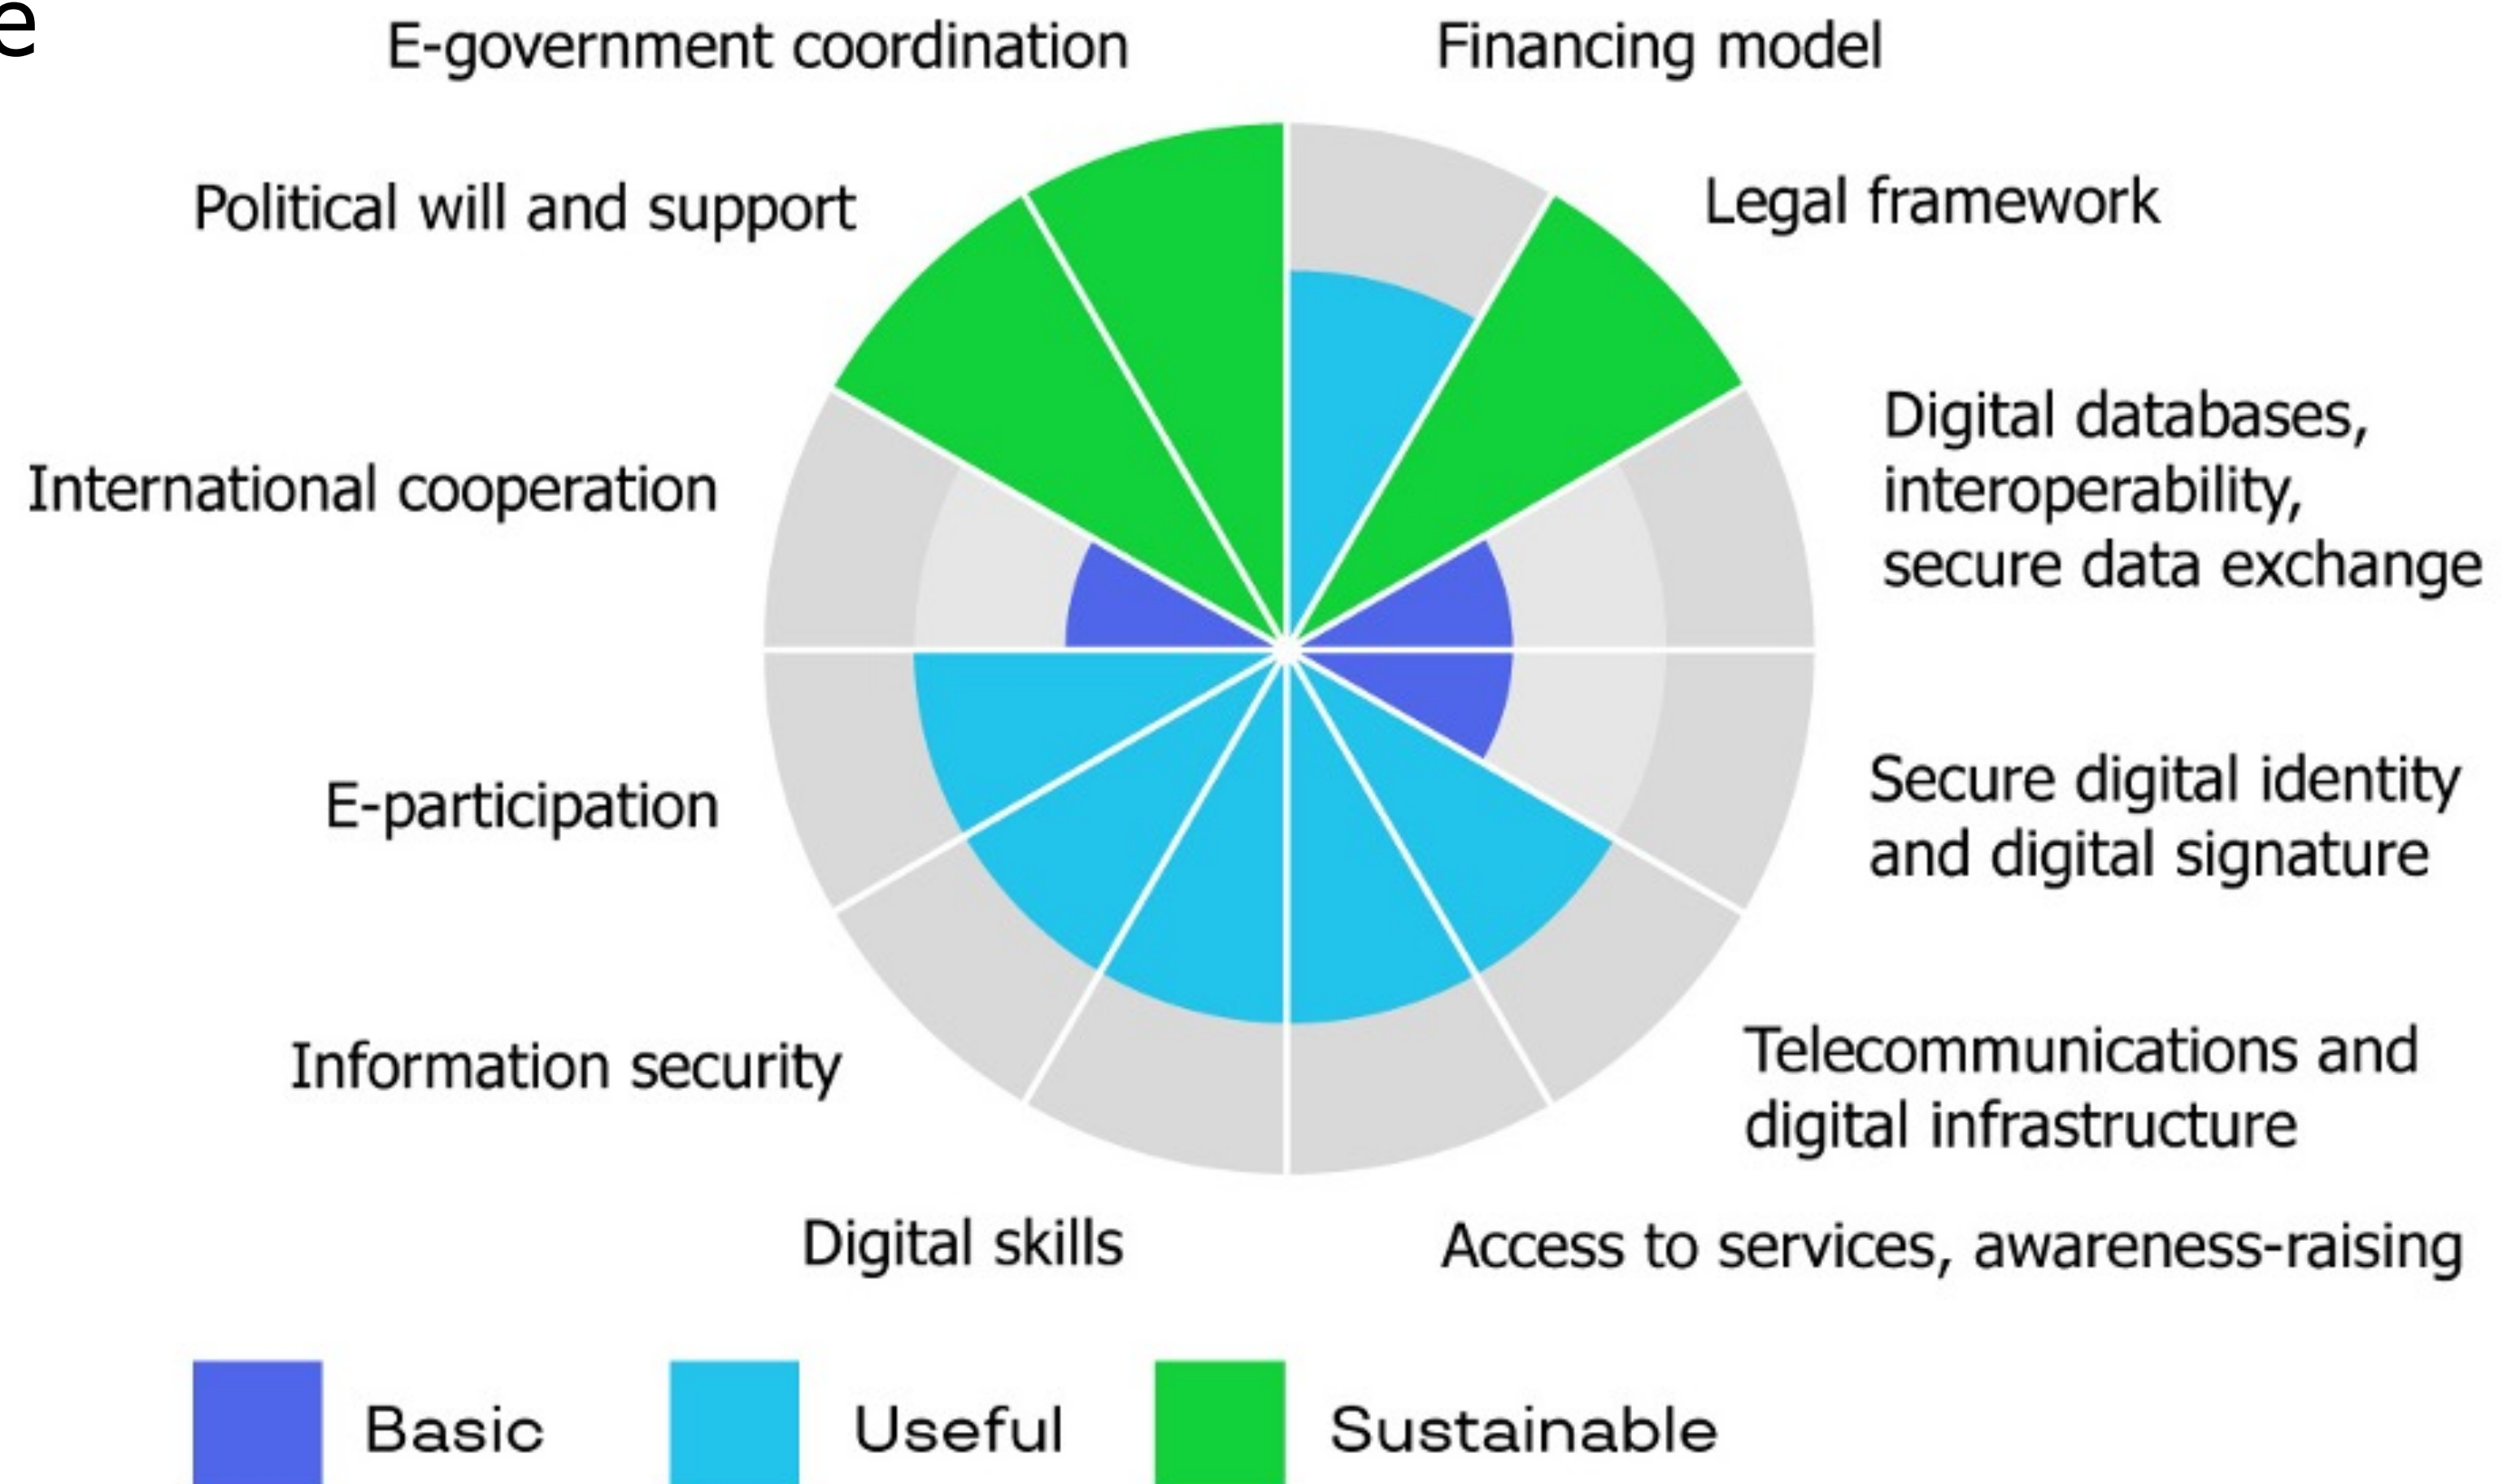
e

E-government coordination

Financing model

Political will and support

Legal framework

International cooperation

Digital databases, interoperability, secure data exchange

E-participation

Secure digital identity and digital signature

Information security

Telecommunications and digital infrastructure

Digital skills

Access to services, awareness-raising

Basic
Useful
Sustainable